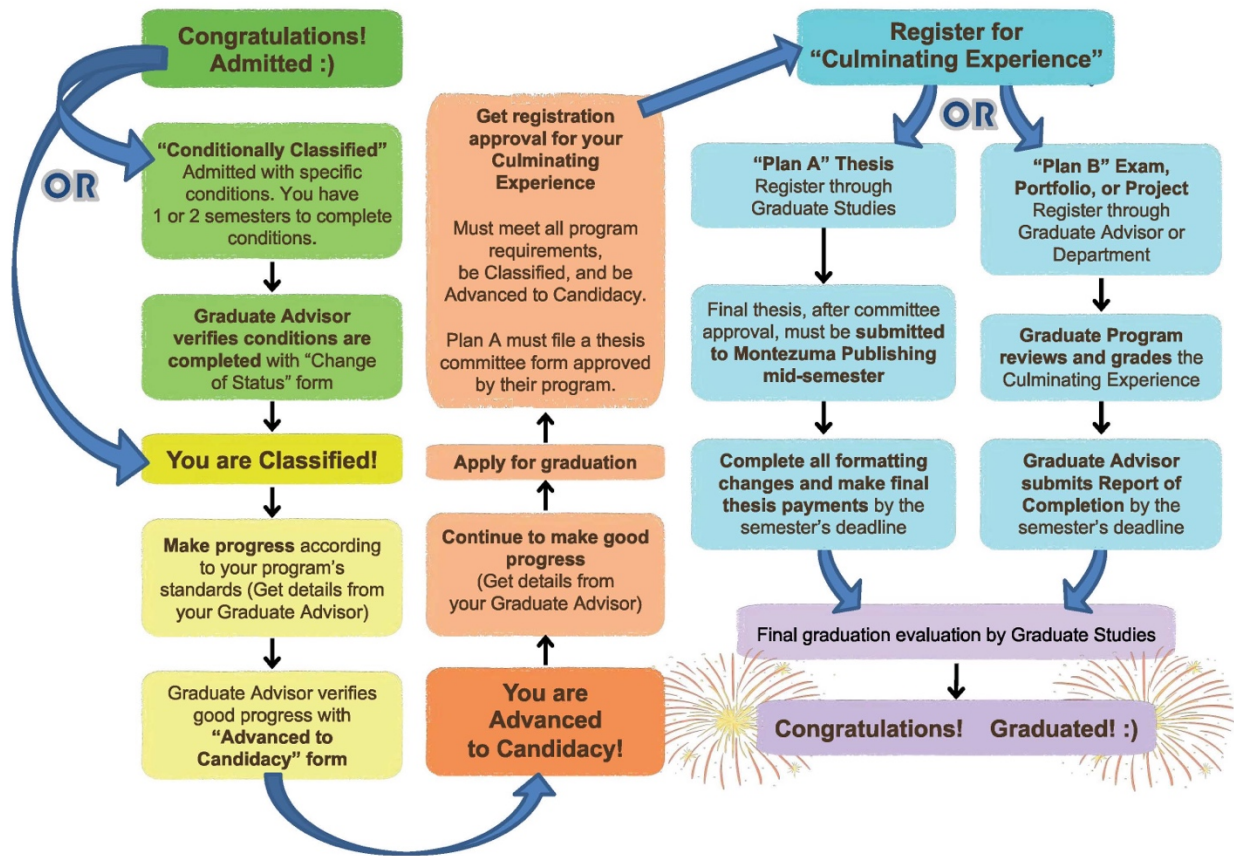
Congratulations! Admitted :)

OR

"Conditionally Classified"
Admitted with specific conditions. You have 1 or 2 semesters to complete conditions.

Graduate Advisor verifies conditions are completed with "Change of Status" form

You are Classified!

Make progress according to your program's standards (Get details from your Graduate Advisor)

Graduate Advisor verifies good progress with "Advanced to Candidacy" form

You are Advanced to Candidacy!

Continue to make good progress
(Get details from your Graduate Advisor)

Apply for graduation

Get registration approval for your Culminating Experience

Must meet all program requirements, be Classified, and be Advanced to Candidacy.

Plan A must file a thesis committee form approved by their program.

Register for "Culminating Experience"

OR

"Plan A" Thesis
Register through Graduate Studies

Final thesis, after committee approval, must be submitted to Montezuma Publishing mid-semester

Complete all formatting changes and make final thesis payments by the semester's deadline

"Plan B" Exam, Portfolio, or Project
Register through Graduate Advisor or Department

Graduate Program reviews and grades the Culminating Experience

Graduate Advisor submits Report of Completion by the semester's deadline

Final graduation evaluation by Graduate Studies

Congratulations! Graduated! :)